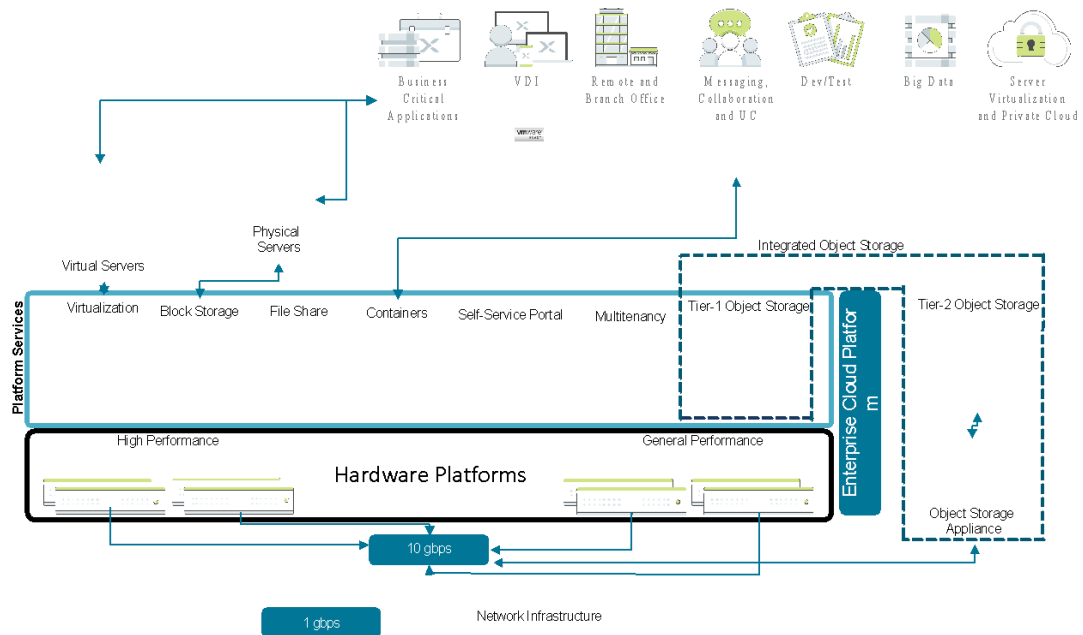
Business Critical Applications

VDI

Remote and Branch Office

Messaging, Collaboration and UC

Dev/Test

Big Data

Server Virtualization and Private Cloud

vmware

Physical Servers

Virtual Servers

Integrated Object Storage

Platform Services

Virtualization

Block Storage

File Share

Containers

Self-Service Portal

Multitenancy

Tier-1 Object Storage

Enterprise Cloud Platform

Tier-2 Object Storage

High Performance

General Performance

Hardware Platforms

Object Storage Appliance

10 gbps

1 gbps

Network Infrastructure